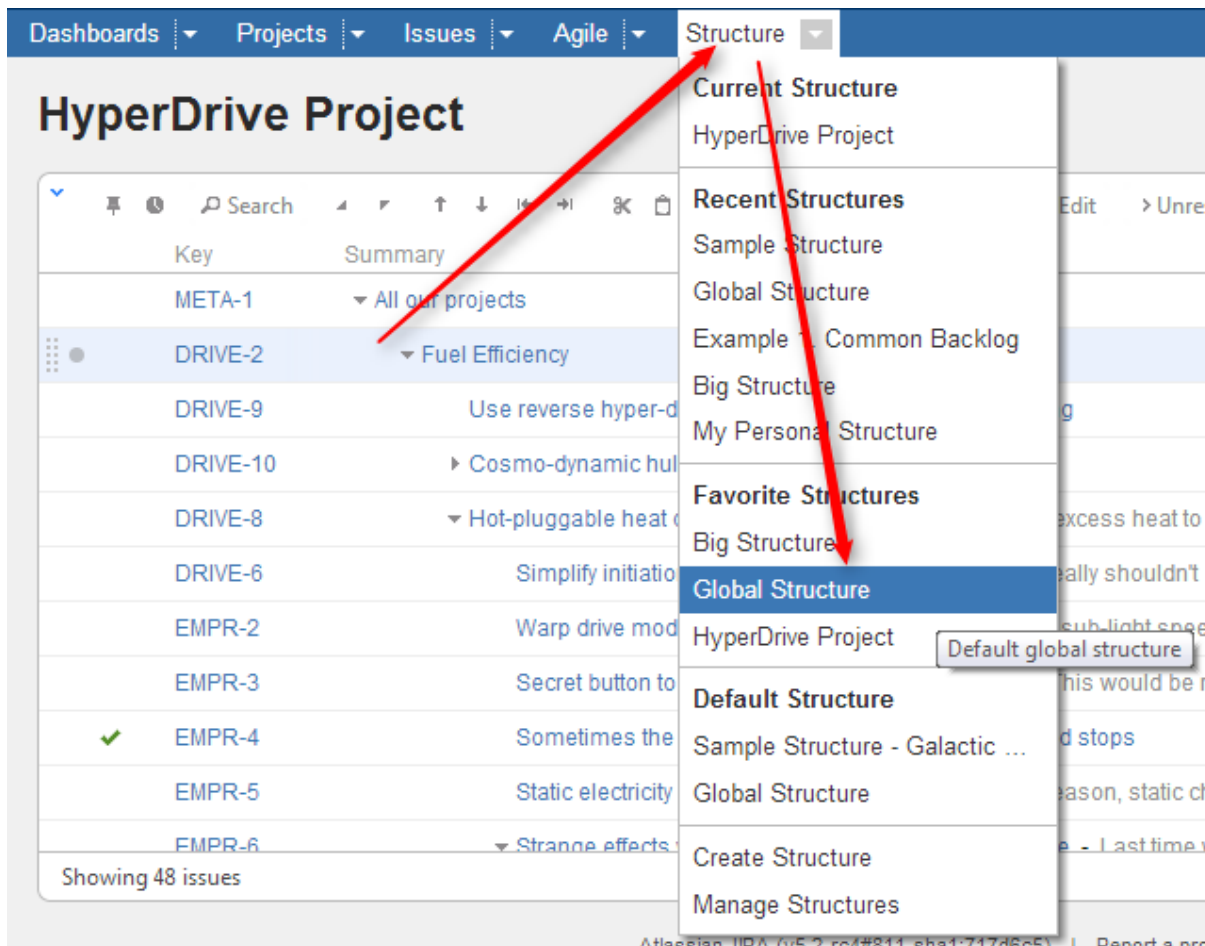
Dashboards Projects Issues Agile Structure

HyperDrive Project

Search Edit > Unre

| Key | Summary |
|---|---|
| META-1 | All our projects |
| DRIVE-2 | Fuel Efficiency |
| DRIVE-9 | Use reverse hyper-d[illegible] g |
| DRIVE-10 | Cosmo-dynamic hul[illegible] |
| DRIVE-8 | Hot-pluggable heat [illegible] excess heat to |
| DRIVE-6 | Simplify initiatio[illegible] eally shouldn't |
| EMPR-2 | Warp drive mod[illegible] sub-light spe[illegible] |
| EMPR-3 | Secret button to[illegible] This would be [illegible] |
| EMPR-4 | Sometimes the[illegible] d stops |
| EMPR-5 | Static electricity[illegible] eason, static c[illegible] |
| EMPR-6 | Strange effects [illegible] - Last time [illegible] |

Showing 48 issues

Current Structure
HyperDrive Project

Recent Structures
Sample Structure
Global Structure
Example 1. Common Backlog
Big Structure
My Personal Structure

Favorite Structures
Big Structure
Global Structure
HyperDrive Project

Default Structure
Sample Structure - Galactic ...
Global Structure

Create Structure
Manage Structures

Default global structure

Atlassian JIRA (v5.2-rc4#811-sha1:717d6c5) | Report a pro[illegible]